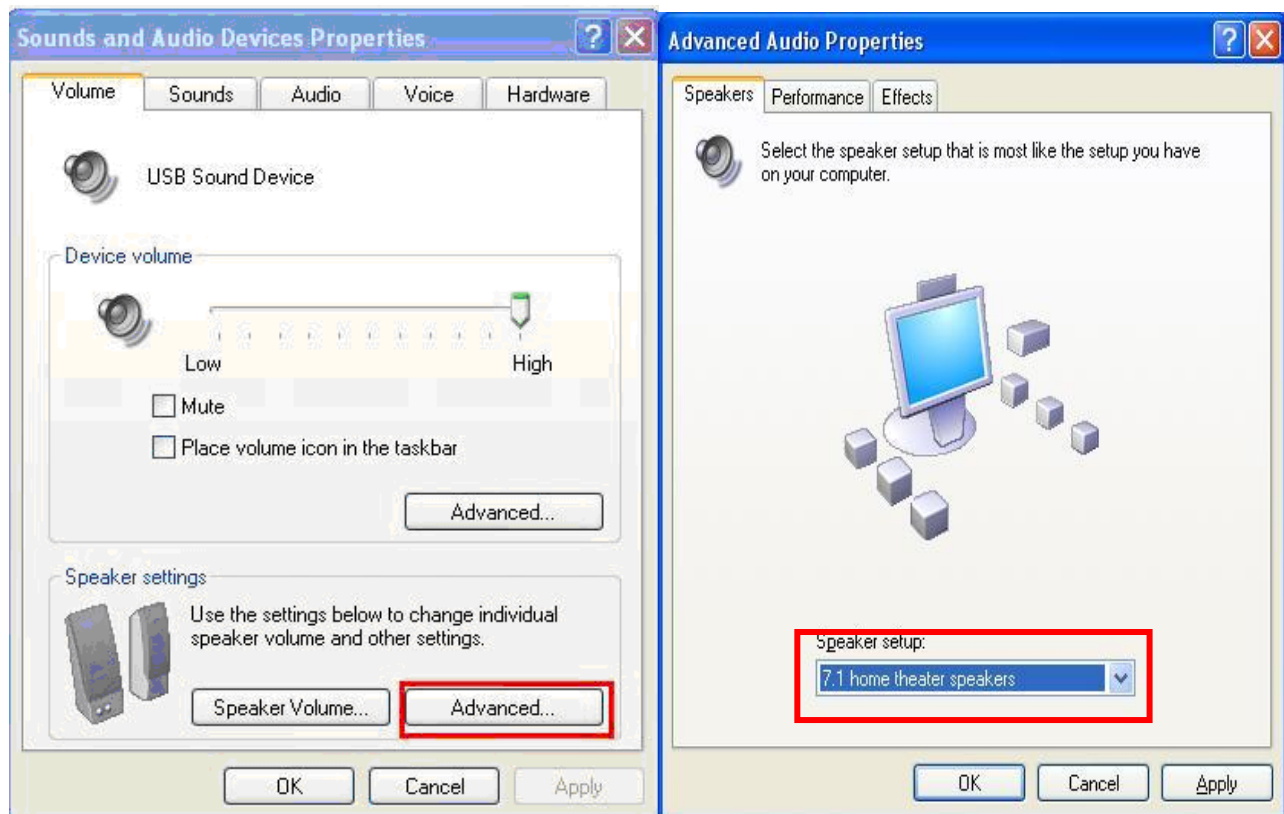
Sounds and Audio Devices Properties

Volume | Sounds | Audio | Voice | Hardware

USB Sound Device

Device volume

Low

High

Mute

Place volume icon in the taskbar

Advanced...

Speaker settings

Use the settings below to change individual speaker volume and other settings.

Speaker Volume...

Advanced...

OK

Cancel

Apply

Advanced Audio Properties

Speakers | Performance | Effects

Select the speaker setup that is most like the setup you have on your computer.

Speaker setup:

7.1 home theater speakers

OK

Cancel

Apply